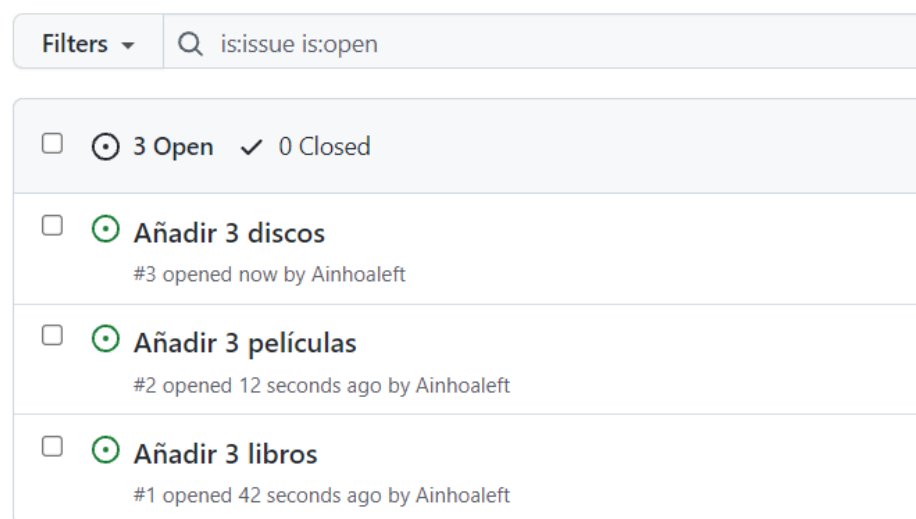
Filters

is:issue is:open

3 Open 0 Closed

Añadir 3 discos
#3 opened now by Ainhoaleft

Añadir 3 películas
#2 opened 12 seconds ago by Ainhoaleft

Añadir 3 libros
#1 opened 42 seconds ago by Ainhoaleft